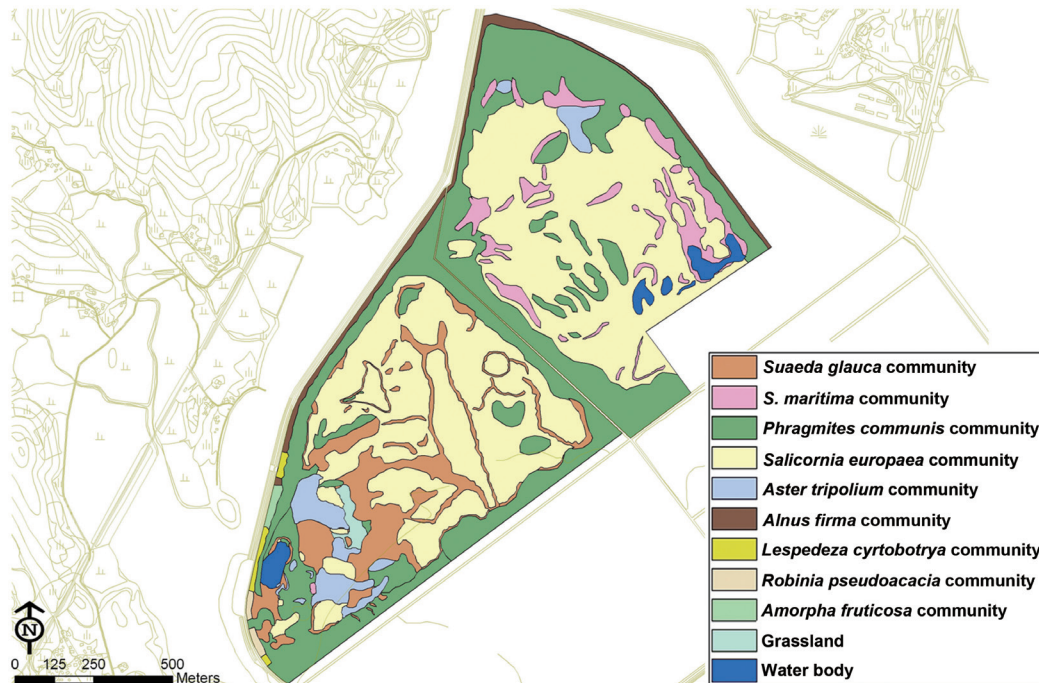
Suaeda glauca community
S. maritima community
Phragmites communis community
Salicornia europaea community
Aster tripolium community
Alnus firma community
Lespedeza cyrtobotrya community
Robinia pseudoacacia community
Amorpha fruticosa community
Grassland
Water body

N

0 125 250 500 Meters